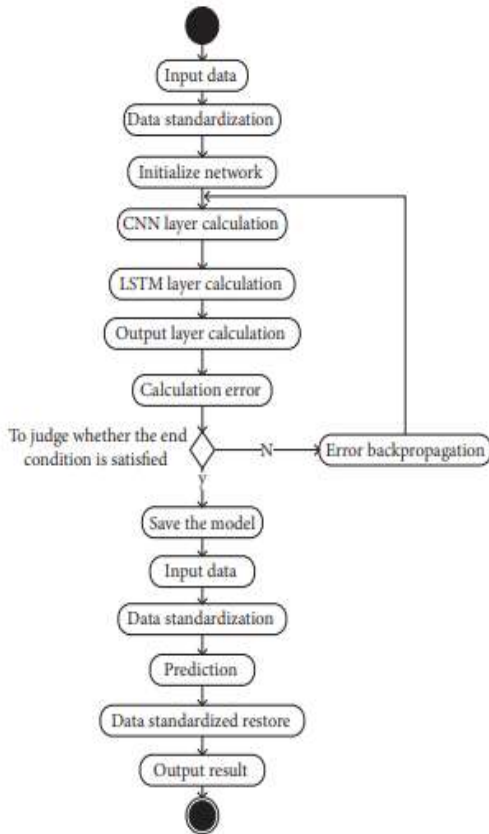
Input data

Data standardization

Initialize network

CNN layer calculation

LSTM layer calculation

Output layer calculation

Calculation error

To judge whether the end condition is satisfied

N

Error backpropagation

Y

Save the model

Input data

Data standardization

Prediction

Data standardized restore

Output result